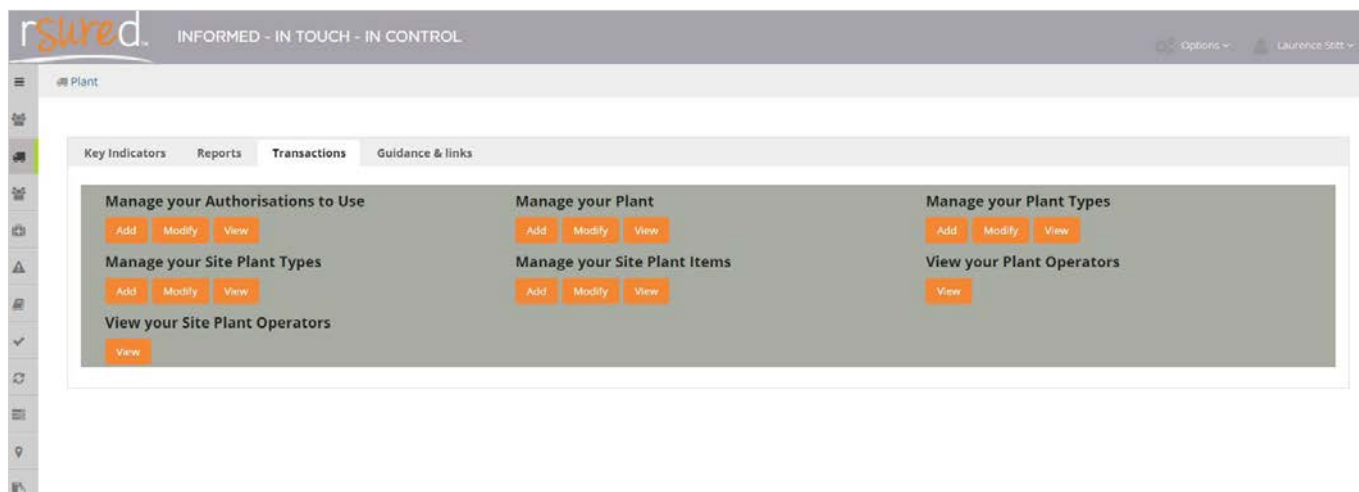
rsured.

INFORMED - IN TOUCH - IN CONTROL

Options

Laurence Stitt

Plant

Key Indicators

Reports

Transactions

Guidance & links

Manage your Authorisations to Use

Add Modify View

Manage your Plant

Add Modify View

Manage your Plant Types

Add Modify View

Manage your Site Plant Types

Add Modify View

Manage your Site Plant Items

Add Modify View

View your Plant Operators

View

View your Site Plant Operators

View